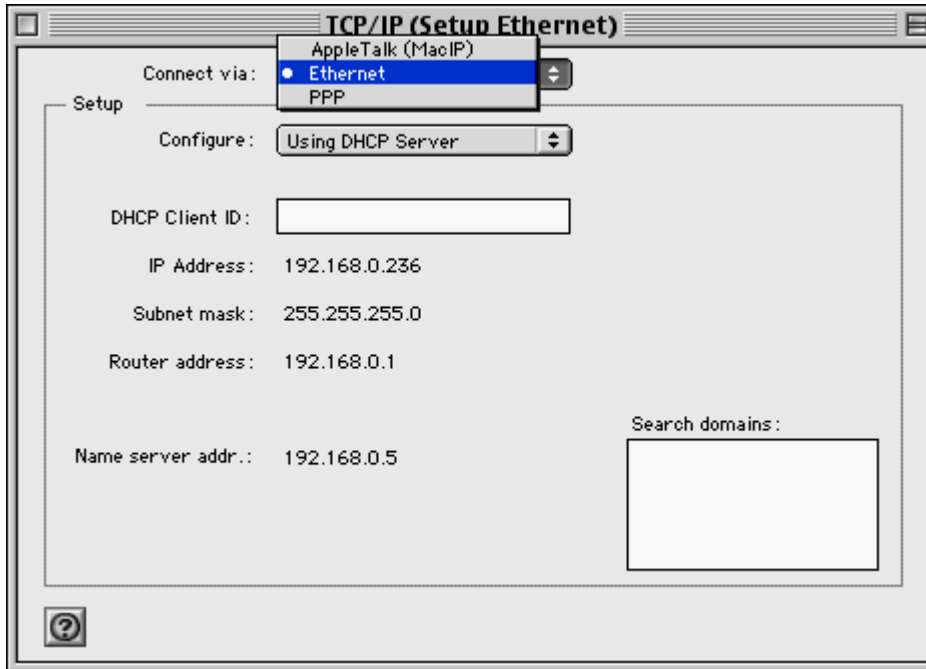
TCP/IP (Setup Ethernet)

Connect via:

AppleTalk (MacIP)
• Ethernet
PPP

Setup

Configure: Using DHCP Server

DHCP Client ID:

IP Address: 192.168.0.236

Subnet mask: 255.255.255.0

Router address: 192.168.0.1

Search domains:

Name server addr.: 192.168.0.5

?